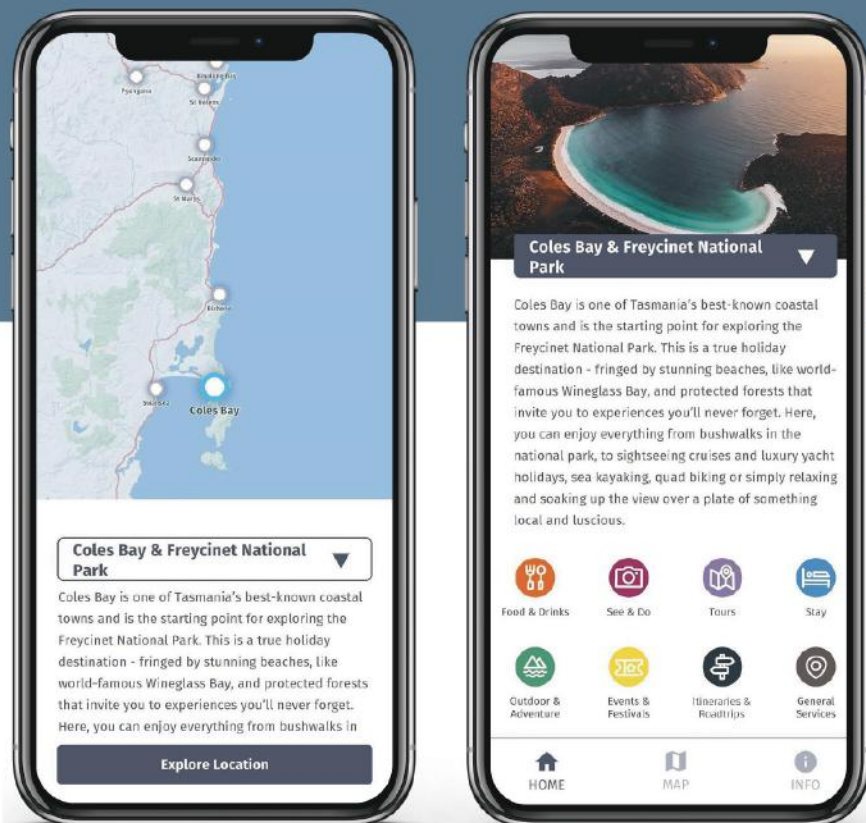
Binalong Bay
Pyengana
St Helens
Scamander
St Marys
Bicheno
Swansea
Coles Bay

Coles Bay & Freycinet National Park ▼

Coles Bay is one of Tasmania's best-known coastal towns and is the starting point for exploring the Freycinet National Park. This is a true holiday destination - fringed by stunning beaches, like world-famous Wineglass Bay, and protected forests that invite you to experiences you'll never forget. Here, you can enjoy everything from bushwalks in

Explore Location

Coles Bay & Freycinet National Park ▼

Coles Bay is one of Tasmania's best-known coastal towns and is the starting point for exploring the Freycinet National Park. This is a true holiday destination - fringed by stunning beaches, like world-famous Wineglass Bay, and protected forests that invite you to experiences you'll never forget. Here, you can enjoy everything from bushwalks in the national park, to sightseeing cruises and luxury yacht holidays, sea kayaking, quad biking or simply relaxing and soaking up the view over a plate of something local and luscious.

Food & Drinks
See & Do
Tours
Stay
Outdoor & Adventure
Events & Festivals
Itineraries & Roadtrips
General Services

HOME
MAP
INFO